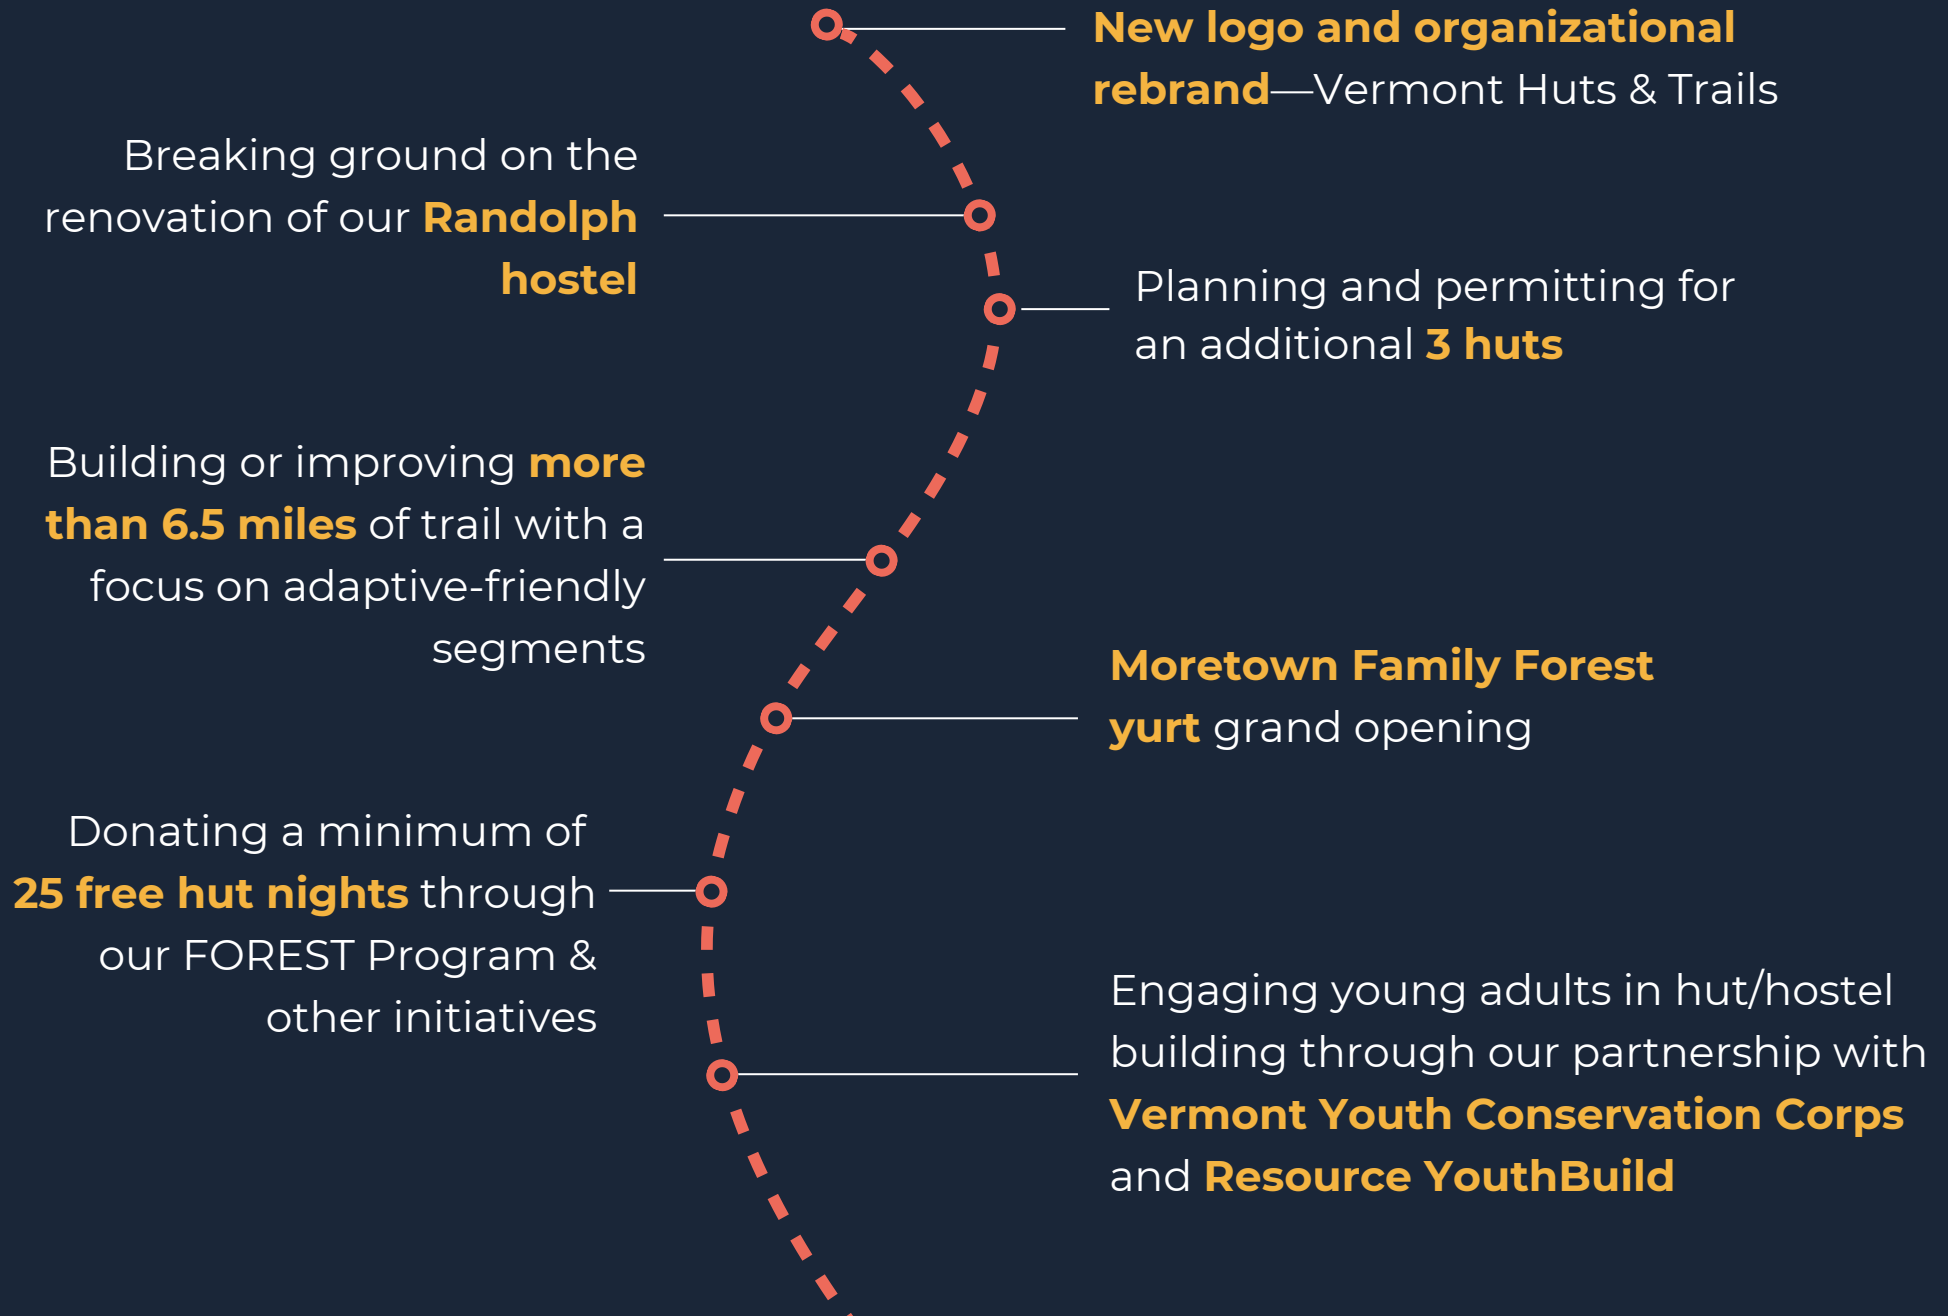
New logo and organizational rebrand—Vermont Huts & Trails

Breaking ground on the renovation of our Randolph hostel

Planning and permitting for an additional 3 huts

Building or improving more than 6.5 miles of trail with a focus on adaptive-friendly segments

Moretown Family Forest yurt grand opening

Donating a minimum of 25 free hut nights through our FOREST Program & other initiatives

Engaging young adults in hut/hostel building through our partnership with Vermont Youth Conservation Corps and Resource YouthBuild